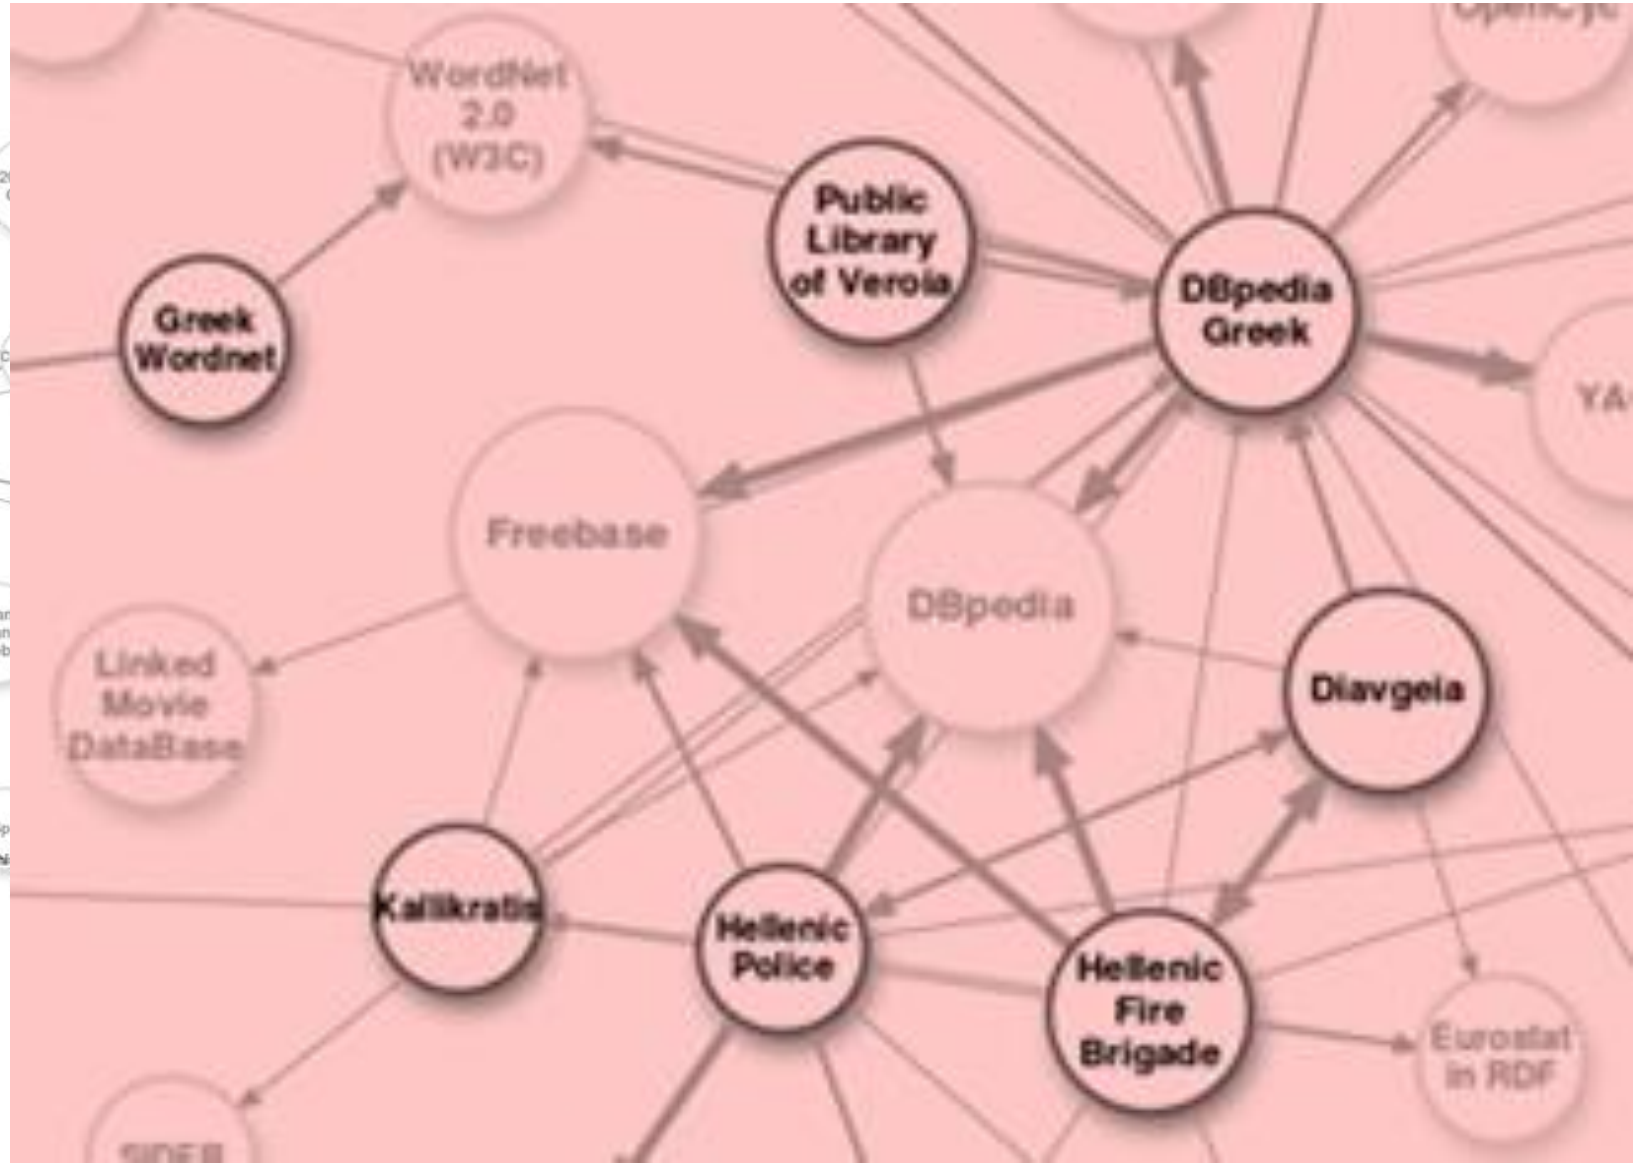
WordNet 2.0 (W3C)

Public Library of Veroia

DBpedia Greek

Greek Wordnet

Freebase

DBpedia

YA

Linked Movie DataBase

Diavgeia

Kallikratis

Hellenic Police

Hellenic Fire Brigade

Eurostat in RDF

SIDER

OpenCyc